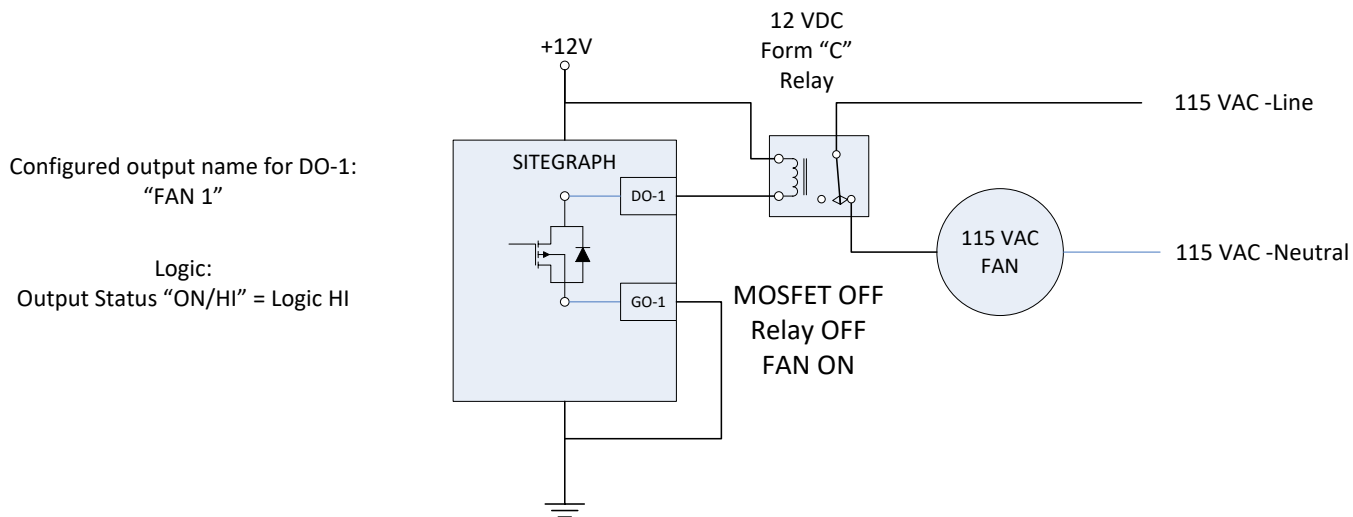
Configured output name for DO-1:
"FAN 1"

Logic:
Output Status "ON/HI" = Logic HI

+12V

12 VDC
Form "C"
Relay

115 VAC -Line

SITEGRAPH

DO-1

GO-1

115 VAC
FAN

115 VAC -Neutral

MOSFET OFF
Relay OFF
FAN ON